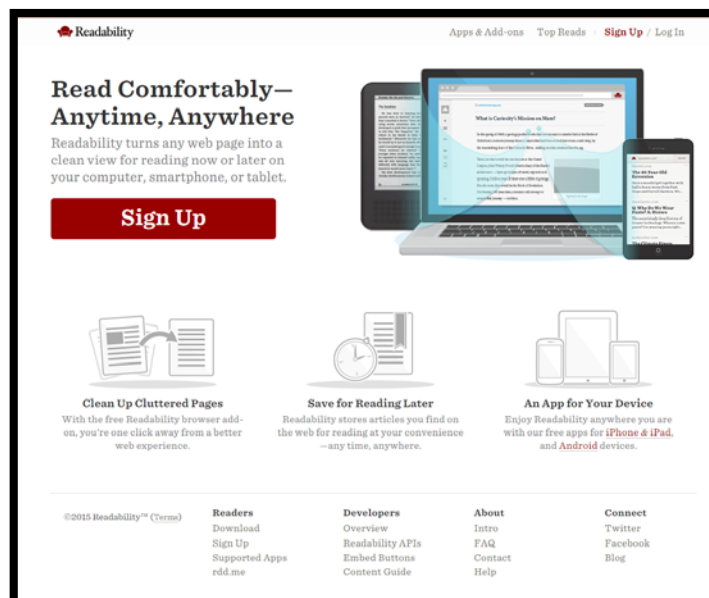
Readability

Apps & Add-ons Top Reads Sign Up / Log In

Read Comfortably—Anytime, Anywhere

Readability turns any web page into a clean view for reading now or later on your computer, smartphone, or tablet.

Sign Up

What is Curiosity's Mission on Mars?

Clean Up Cluttered Pages

With the free Readability browser add-on, you're one click away from a better web experience.

Save for Reading Later

Readability stores articles you find on the web for reading at your convenience —any time, anywhere.

An App for Your Device

Enjoy Readability anywhere you are with our free apps for iPhone & iPad, and Android devices.

©2015 Readability™ (Terms)

Readers
Download
Sign Up
Supported Apps
rdd.me

Developers
Overview
Readability APIs
Embed Buttons
Content Guide

About
Intro
FAQ
Contact
Help

Connect
Twitter
Facebook
Blog